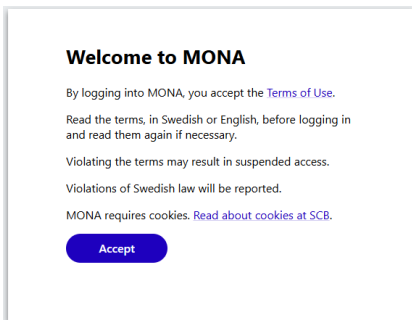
Welcome to MONA

By logging into MONA, you accept the Terms of Use.

Read the terms, in Swedish or English, before logging in and read them again if necessary.

Violating the terms may result in suspended access.

Violations of Swedish law will be reported.

MONA requires cookies. Read about cookies at SCB.

Accept